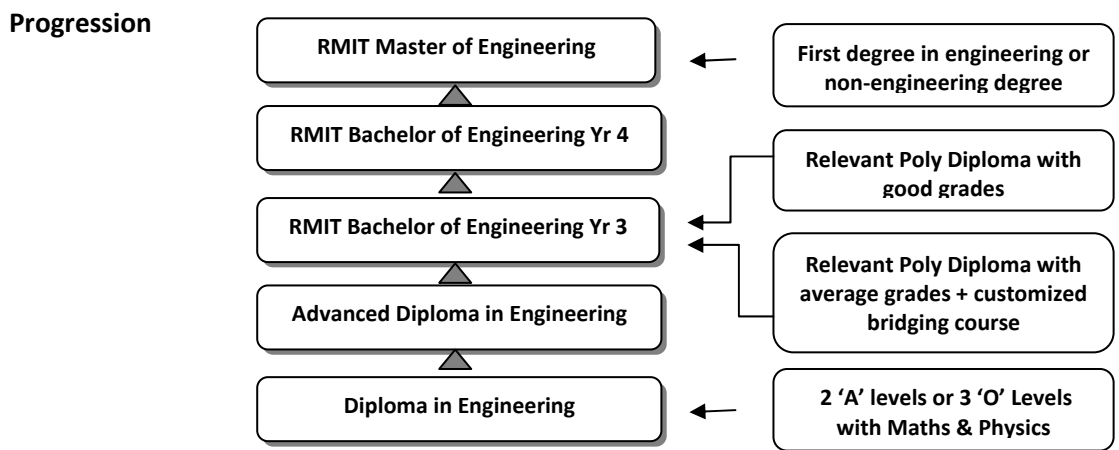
Progression

RMIT Master of Engineering

First degree in engineering or non-engineering degree

RMIT Bachelor of Engineering Yr 4

Relevant Poly Diploma with good grades

RMIT Bachelor of Engineering Yr 3

Relevant Poly Diploma with average grades + customized bridging course

Advanced Diploma in Engineering

Diploma in Engineering

2 'A' levels or 3 'O' Levels with Maths & Physics